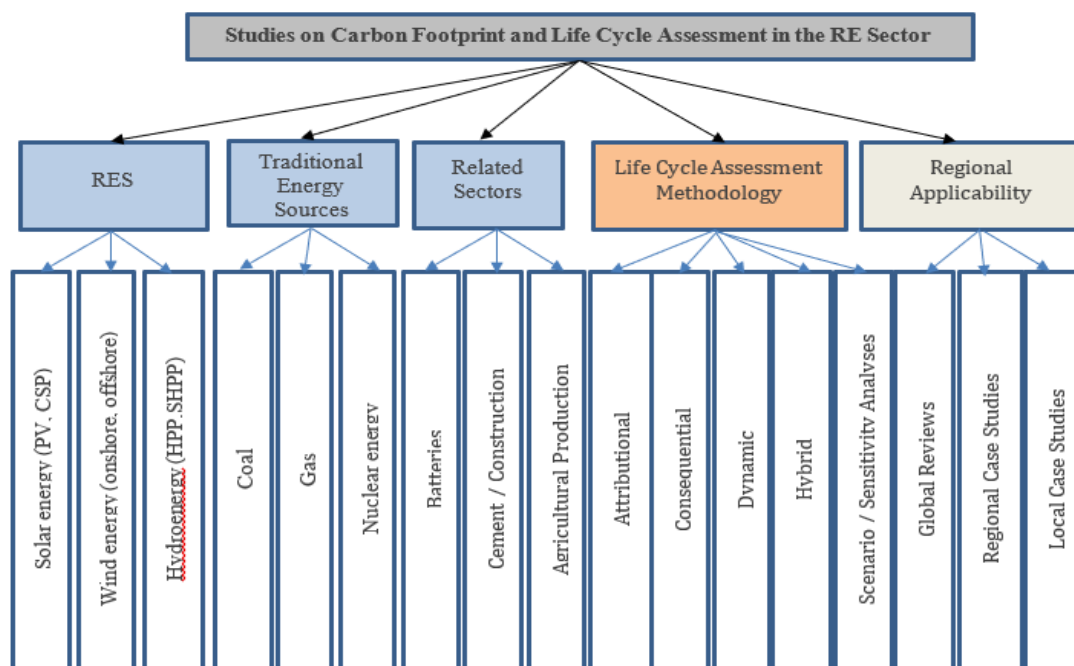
Studies on Carbon Footprint and Life Cycle Assessment in the RE Sector

RES

Traditional Energy Sources

Related Sectors

Life Cycle Assessment Methodology

Regional Applicability

Solar energy (PV, CSP)

Wind energy (onshore, offshore)

Hydroenergy (HPP, SHPP)

Coal

Gas

Nuclear energy

Batteries

Cement / Construction

Agricultural Production

Attributional

Consequential

Dynamic

Hybrid

Scenario / Sensitivity Analyses

Global Reviews

Regional Case Studies

Local Case Studies